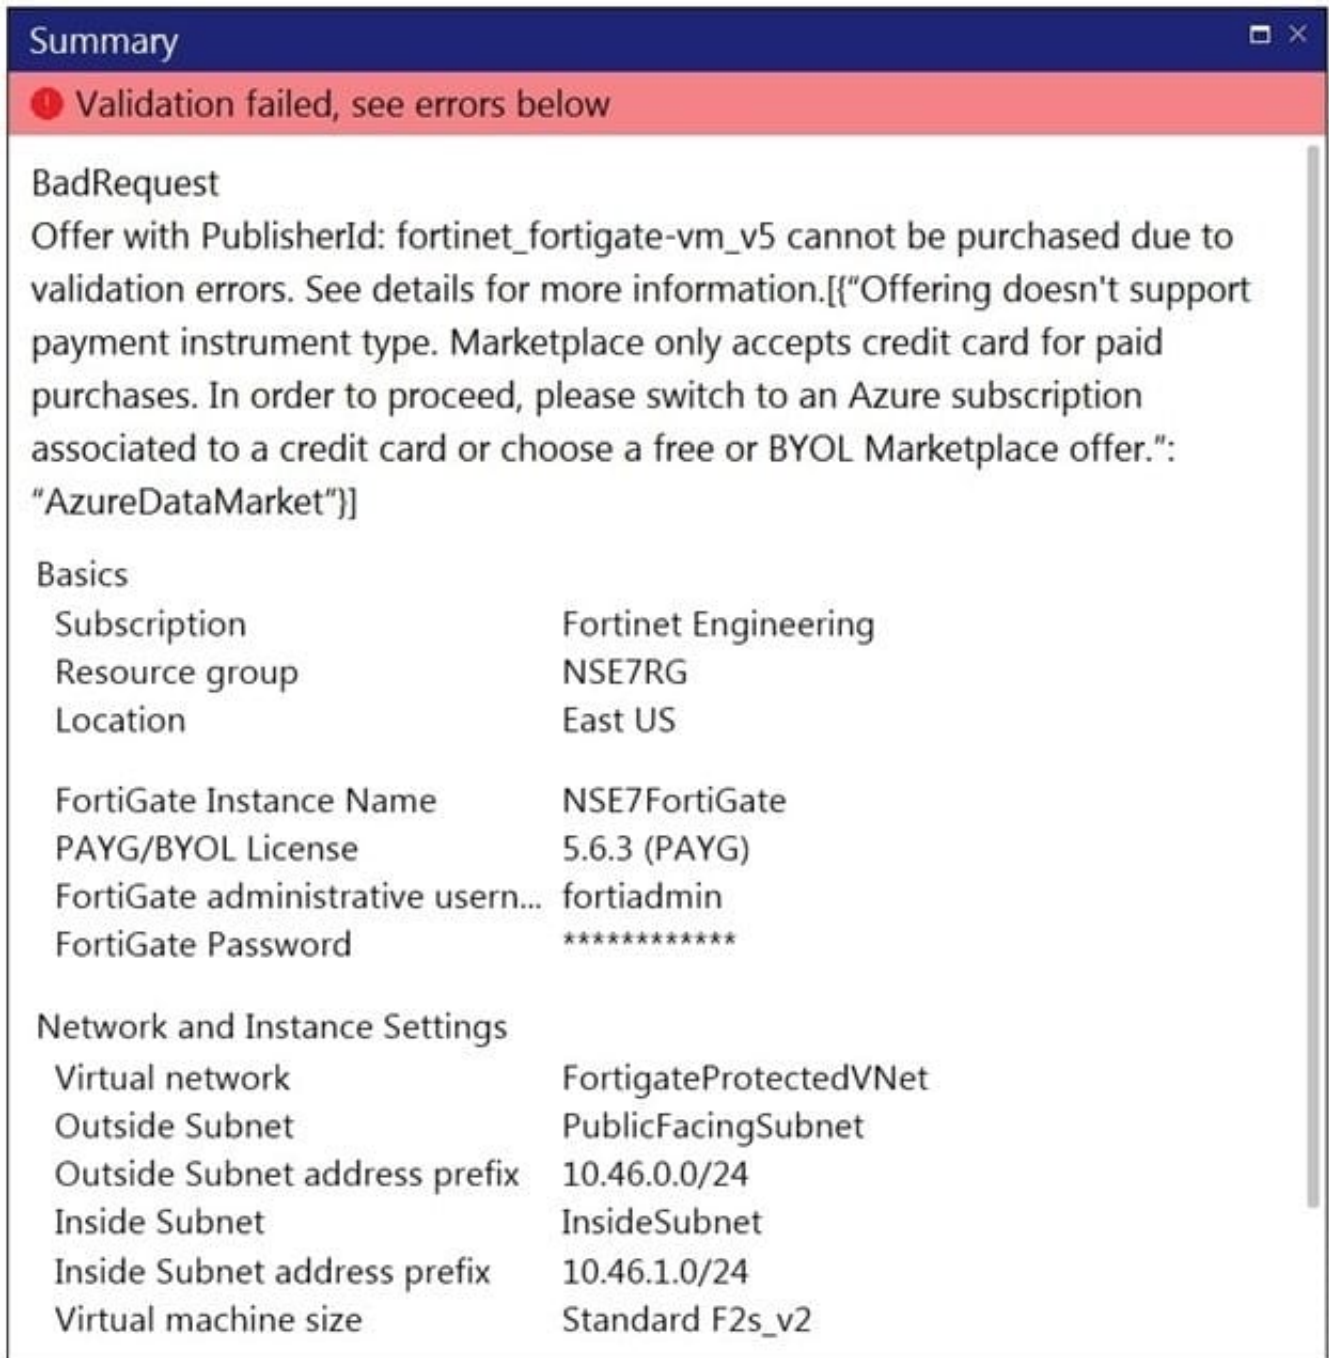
Summary

Validation failed, see errors below

BadRequest
Offer with PublisherId: fortinet_fortigate-vm_v5 cannot be purchased due to validation errors. See details for more information.[{“Offering doesn't support payment instrument type. Marketplace only accepts credit card for paid purchases. In order to proceed, please switch to an Azure subscription associated to a credit card or choose a free or BYOL Marketplace offer.”: “AzureDataMarket”}]

Basics

| | |
|---|---|
| Subscription | Fortinet Engineering |
| Resource group | NSE7RG |
| Location | East US |
| FortiGate Instance Name | NSE7FortiGate |
| PAYG/BYOL License | 5.6.3 (PAYG) |
| FortiGate administrative usern... | fortiadmin |
| FortiGate Password | ************ |

Network and Instance Settings

| | |
|---|---|
| Virtual network | FortigateProtectedVNet |
| Outside Subnet | PublicFacingSubnet |
| Outside Subnet address prefix | 10.46.0.0/24 |
| Inside Subnet | InsideSubnet |
| Inside Subnet address prefix | 10.46.1.0/24 |
| Virtual machine size | Standard F2s_v2 |